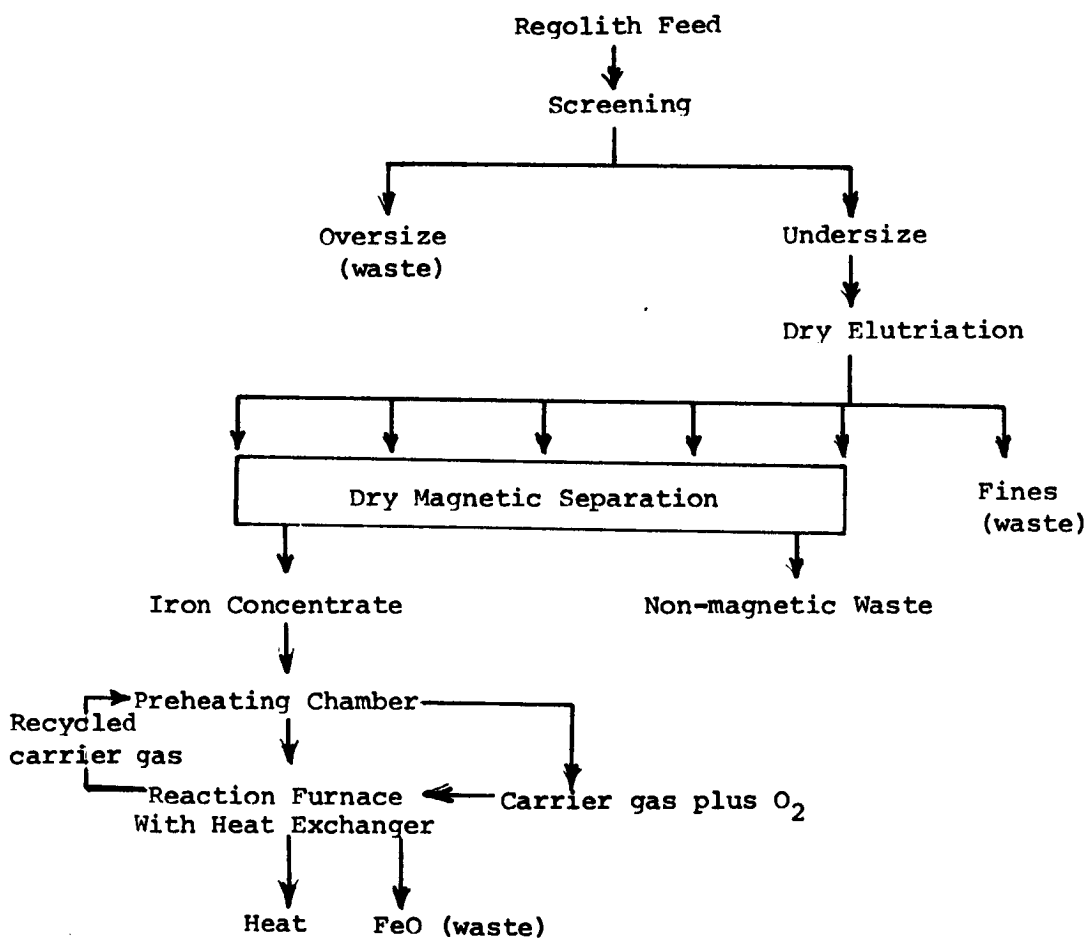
Regolith Feed

Screening

Oversize (waste)

Undersize

Dry Elutriation

Dry Magnetic Separation

Fines (waste)

Iron Concentrate

Non-magnetic Waste

Preheating Chamber

Recycled carrier gas

Reaction Furnace With Heat Exchanger

Carrier gas plus $O_2$

Heat

FeO (waste)